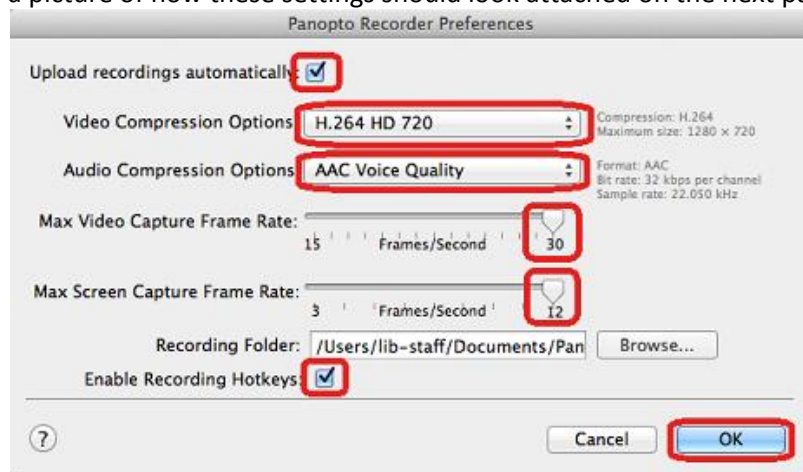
a picture of how these settings should look attached on the next p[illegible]

Panopto Recorder Preferences

Upload recordings automatically: ☑

Video Compression Options: H.264 HD 720

Compression: H.264
Maximum size: 1280 × 720

Audio Compression Options: AAC Voice Quality

Format: AAC
Bit rate: 32 kbps per channel
Sample rate: 22.050 kHz

Max Video Capture Frame Rate:
15 Frames/Second 30

Max Screen Capture Frame Rate:
3 Frames/Second 12

Recording Folder: /Users/lib-staff/Documents/Pan
Browse...

Enable Recording Hotkeys: ☑

?

Cancel
OK